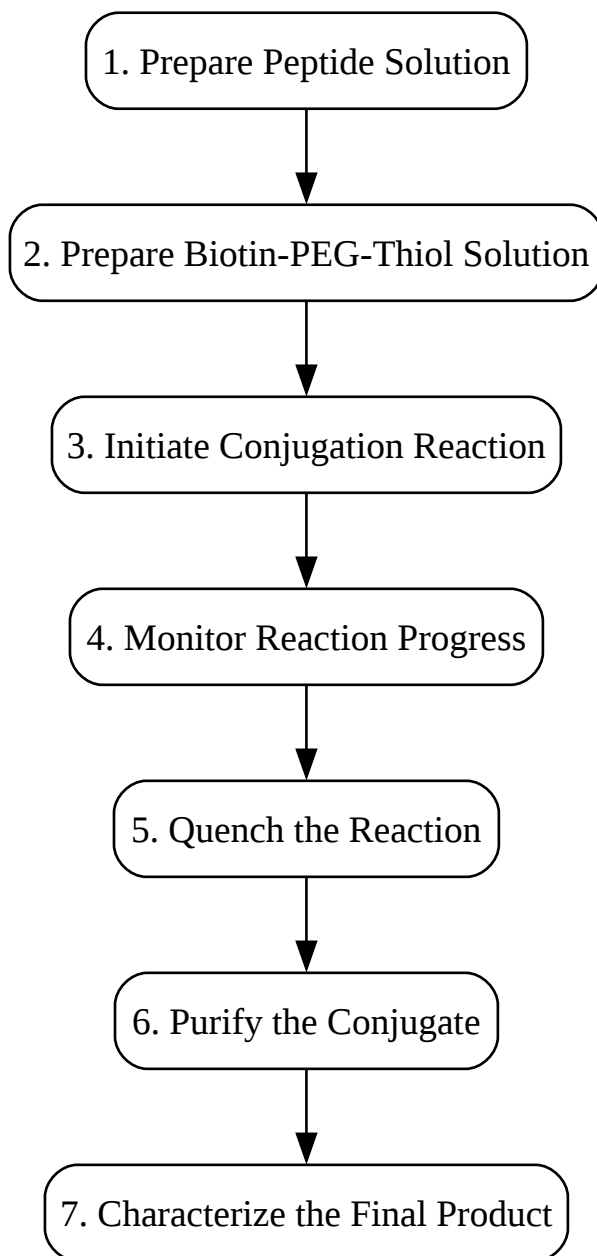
1. Prepare Peptide Solution

2. Prepare Biotin-PEG-Thiol Solution

3. Initiate Conjugation Reaction

4. Monitor Reaction Progress

5. Quench the Reaction

6. Purify the Conjugate

7. Characterize the Final Product